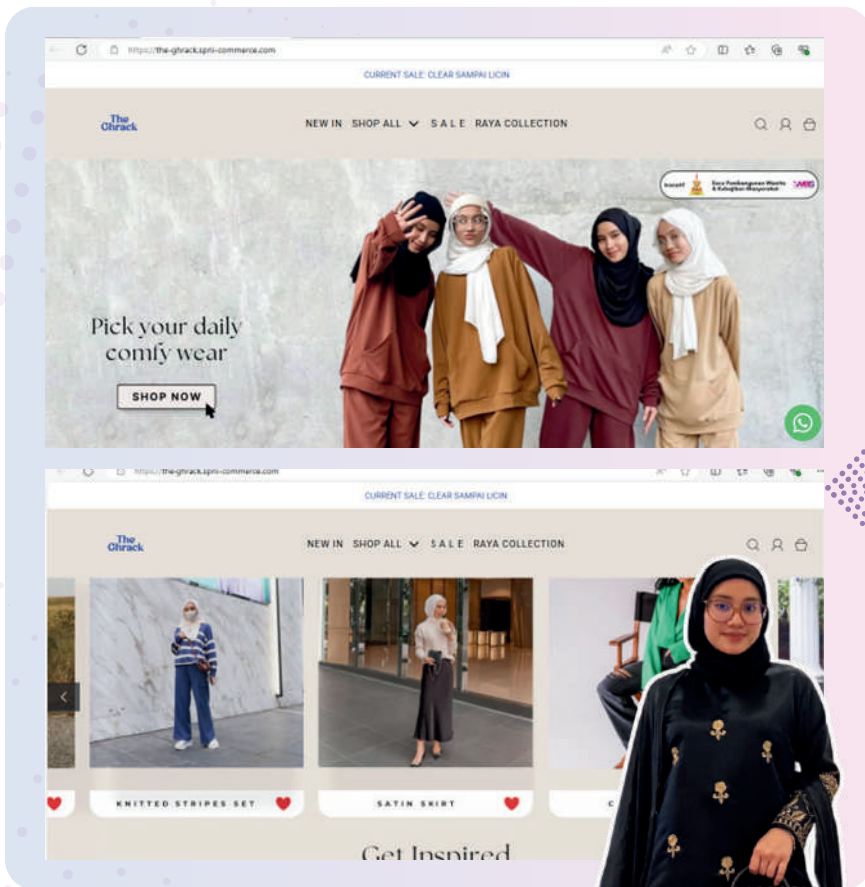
https://the-ghrack.spni-commerce.com

CURRENT SALE: CLEAR SAMPAI LICIN

The Ghrack

NEW IN SHOP ALL S A L E RAYA COLLECTION

Pick your daily comfy wear

SHOP NOW

https://the-ghrack.spni-commerce.com

CURRENT SALE: CLEAR SAMPAI LICIN

The Ghrack

NEW IN SHOP ALL S A L E RAYA COLLECTION

KNITTED STRIPES SET

SATIN SKIRT

Get Inspired